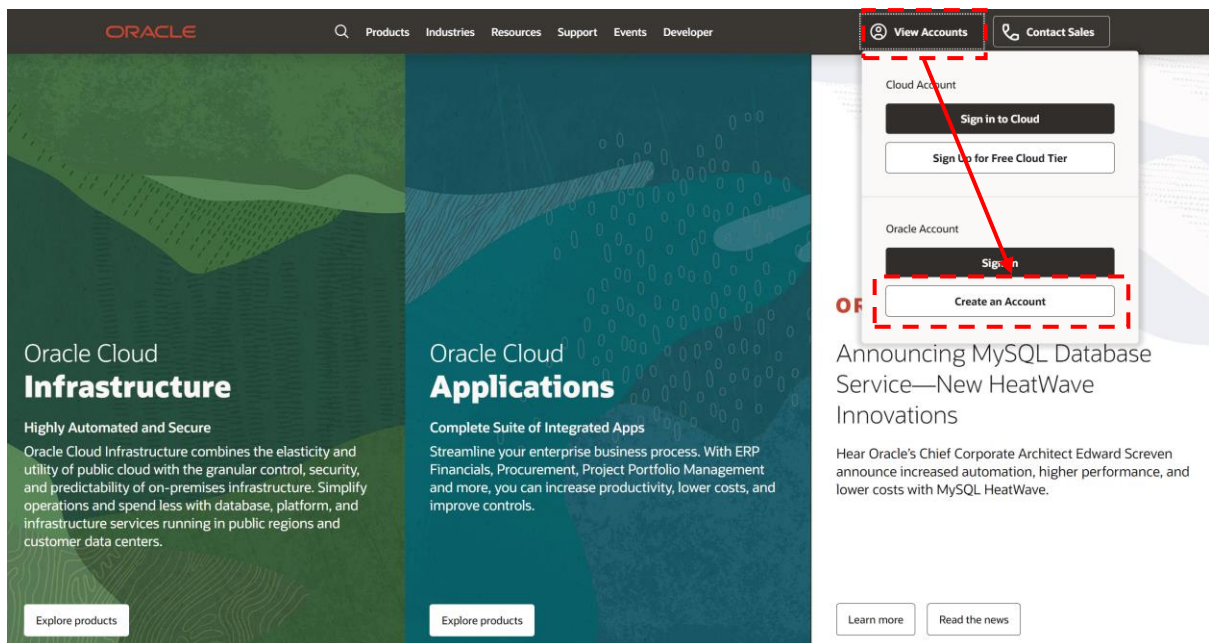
ORACLE

Products Industries Resources Support Events Developer

View Accounts

Contact Sales

Cloud Account

Sign in to Cloud

Sign Up for Free Cloud Tier

Oracle Account

Sign In

Create an Account

Oracle Cloud
Infrastructure

Highly Automated and Secure

Oracle Cloud Infrastructure combines the elasticity and utility of public cloud with the granular control, security, and predictability of on-premises infrastructure. Simplify operations and spend less with database, platform, and infrastructure services running in public regions and customer data centers.

Explore products

Oracle Cloud
Applications

Complete Suite of Integrated Apps

Streamline your enterprise business process. With ERP Financials, Procurement, Project Portfolio Management and more, you can increase productivity, lower costs, and improve controls.

Explore products

OR

Announcing MySQL Database Service—New HeatWave Innovations

Hear Oracle's Chief Corporate Architect Edward Screven announce increased automation, higher performance, and lower costs with MySQL HeatWave.

Learn more

Read the news